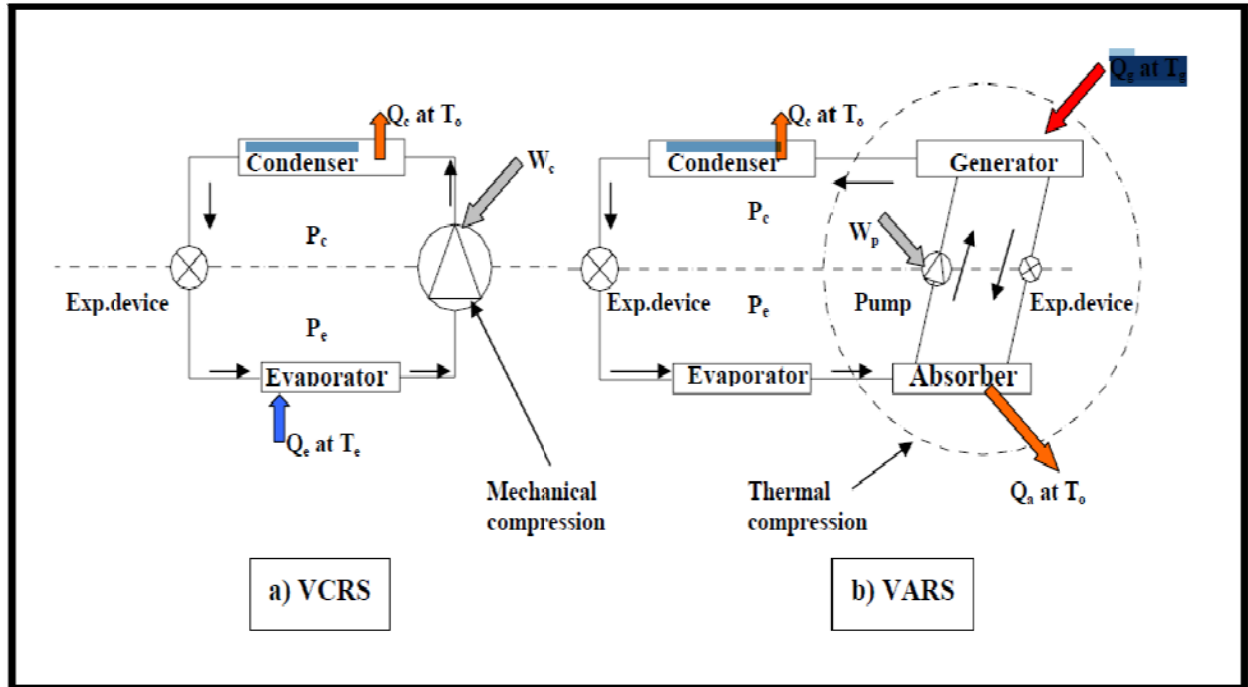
$Q_c$ at $T_o$

Condenser

$W_c$

$P_c$

Exp.device

$P_e$

Evaporator

$Q_e$ at $T_e$

Mechanical compression

a) VCRS

$Q_c$ at $T_o$

Condenser

$Q_g$ at $T_g$

Generator

$P_c$

$W_p$

Exp.device

$P_e$

Pump

Exp.device

Evaporator

Absorber

Thermal compression

$Q_a$ at $T_o$

b) VARS